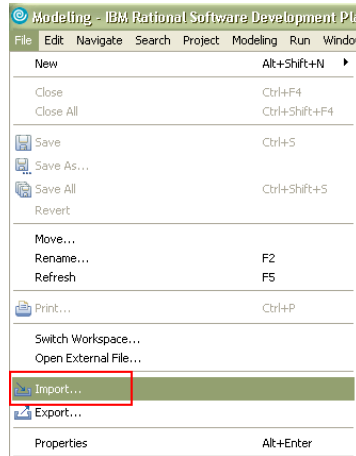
Modeling - IBM Rational Software Development Pl

File Edit Navigate Search Project Modeling Run Windo

New Alt+Shift+N

Close Ctrl+F4
Close All Ctrl+Shift+F4

Save Ctrl+S
Save As...
Save All Ctrl+Shift+S
Revert

Move...
Rename... F2
Refresh F5

Print... Ctrl+P

Switch Workspace...
Open External File...

Import...
Export...

Properties Alt+Enter